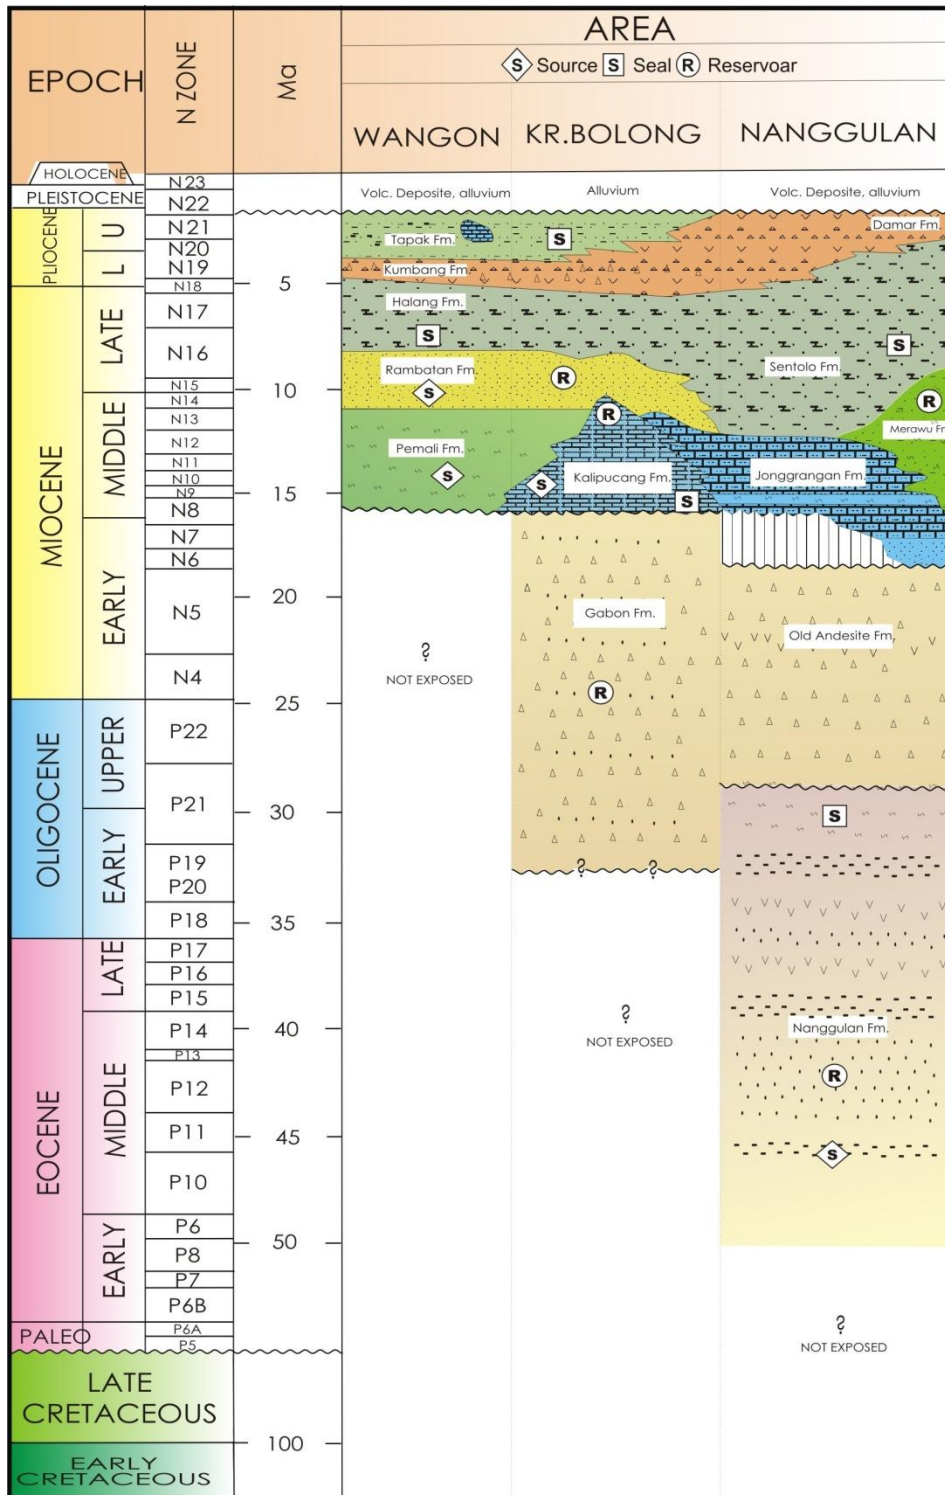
EPOCH

N ZONE

Ma

AREA

S Source S Seal R Reservoar

WANGON KR.BOLONG NANGGULAN

HOLOCENE
PLEISTOCENE
PLIOCENE U L
MIOCENE LATE MIDDLE EARLY
OLIGOCENE UPPER EARLY
EOCENE LATE MIDDLE EARLY
PALEO
LATE CRETACEOUS
EARLY CRETACEOUS

N23
N22
N21
N20
N19
N18
N17
N16
N15
N14
N13
N12
N11
N10
N9
N8
N7
N6
N5
N4
P22
P21
P19
P20
P18
P17
P16
P15
P14
P13
P12
P11
P10
P6
P8
P7
P6B
P6A
P5

5
10
15
20
25
30
35
40
45
50
100

Volc. Deposite, alluvium
Alluvium
Volc. Deposite, alluvium

Tapak Fm.
S
Damar Fm.
Kumbang Fm.
Halang Fm.
S
S
Sentolo Fm.
Rambatan Fm.
S
R
R
R
Merawu Fm
Pemali Fm.
S
S
Kalipucang Fm.
S
Jonggrangan Fm.

Gabon Fm.
Old Andesite Fm.
R

?
NOT EXPOSED

? ?

S

?
NOT EXPOSED

Nanggulan Fm.
R
S

?
NOT EXPOSED